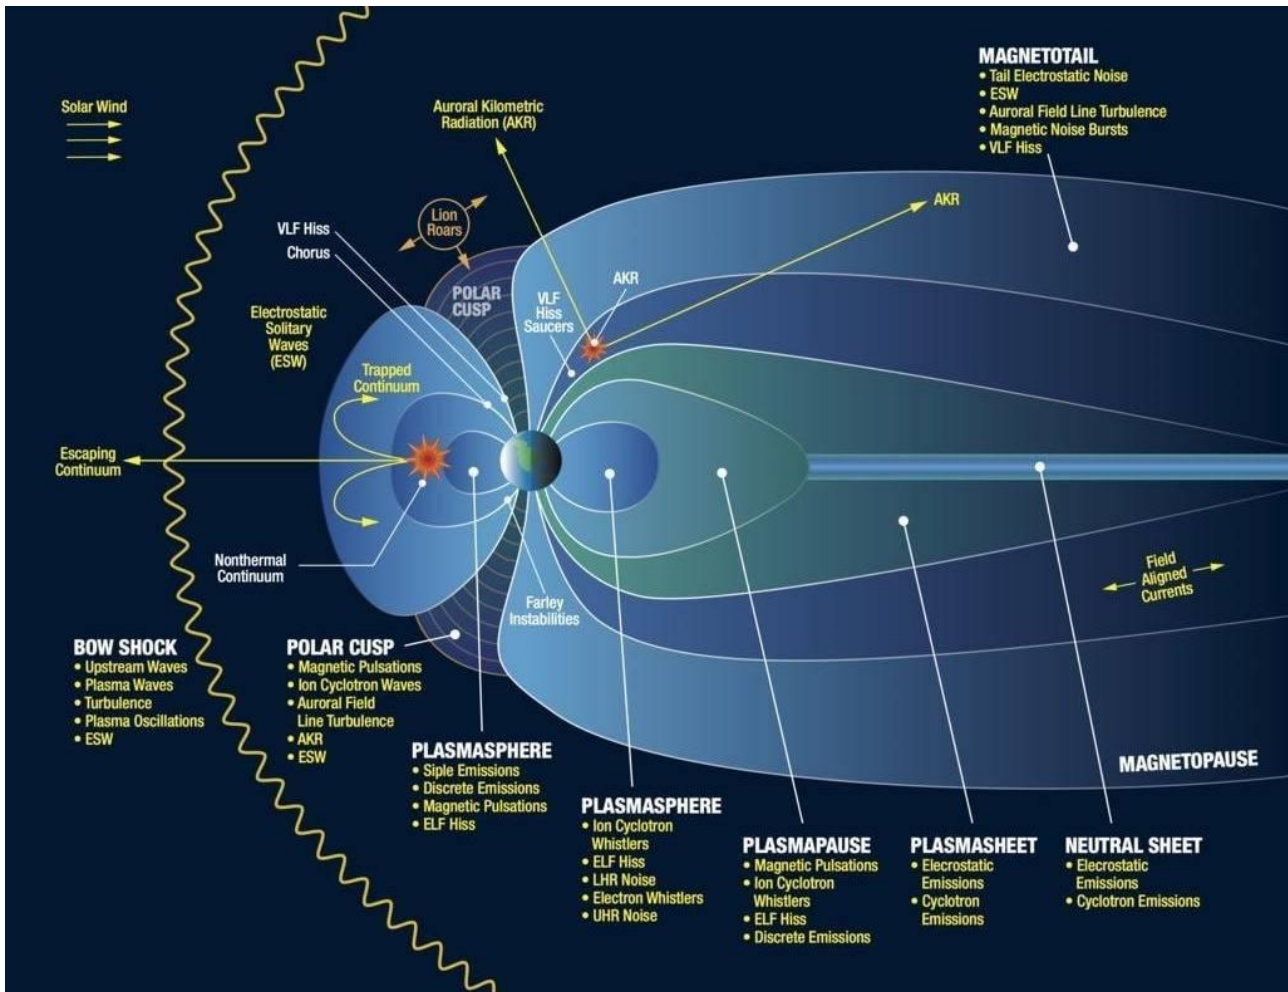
MAGNETOTAIL
• Tail Electrostatic Noise
• ESW
• Auroral Field Line Turbulence
• Magnetic Noise Bursts
• VLF Hiss

Solar Wind

Auroral Kilometric Radiation (AKR)

AKR

Lion Roars

VLF Hiss

Chorus

POLAR CUSP

VLF Hiss Saucers

AKR

Electrostatic Solitary Waves (ESW)

Trapped Continuum

Escaping Continuum

Nonthermal Continuum

Farley Instabilities

Field Aligned Currents

BOW SHOCK
• Upstream Waves
• Plasma Waves
• Turbulence
• Plasma Oscillations
• ESW

POLAR CUSP
• Magnetic Pulsations
• Ion Cyclotron Waves
• Auroral Field Line Turbulence
• AKR
• ESW

PLASMASPHERE
• Siple Emissions
• Discrete Emissions
• Magnetic Pulsations
• ELF Hiss

PLASMASPHERE
• Ion Cyclotron Whistlers
• ELF Hiss
• LHR Noise
• Electron Whistlers
• UHR Noise

PLASMAPAUSE
• Magnetic Pulsations
• Ion Cyclotron Whistlers
• ELF Hiss
• Discrete Emissions

PLASMASHEET
• Elecrostatic Emissions
• Cyclotron Emissions

MAGNETOPAUSE

NEUTRAL SHEET
• Elecrostatic Emissions
• Cyclotron Emissions